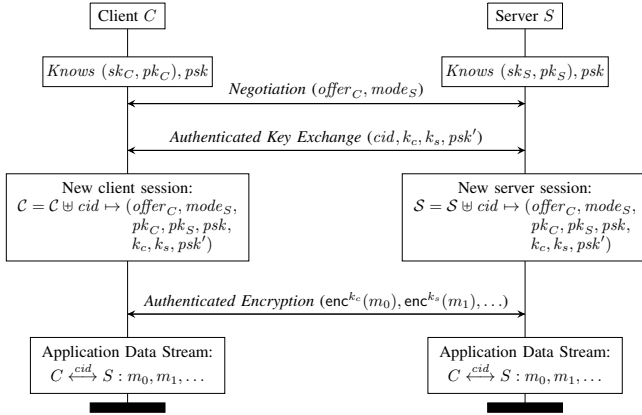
Client $C$

Server $S$

$Knows\ (sk_C, pk_C), psk$

$Knows\ (sk_S, pk_S), psk$

*Negotiation* $(offer_C, mode_S)$

*Authenticated Key Exchange* $(cid, k_c, k_s, psk')$

New client session:
$\mathcal{C} = \mathcal{C} \uplus cid \mapsto (offer_C, mode_S, pk_C, pk_S, psk, k_c, k_s, psk')$

New server session:
$\mathcal{S} = \mathcal{S} \uplus cid \mapsto (offer_C, mode_S, pk_C, pk_S, psk, k_c, k_s, psk')$

*Authenticated Encryption* $(\mathsf{enc}^{k_c}(m_0), \mathsf{enc}^{k_s}(m_1), \ldots)$

Application Data Stream:
$C \overset{cid}{\longleftrightarrow} S : m_0, m_1, \ldots$

Application Data Stream:
$C \overset{cid}{\longleftrightarrow} S : m_0, m_1, \ldots$